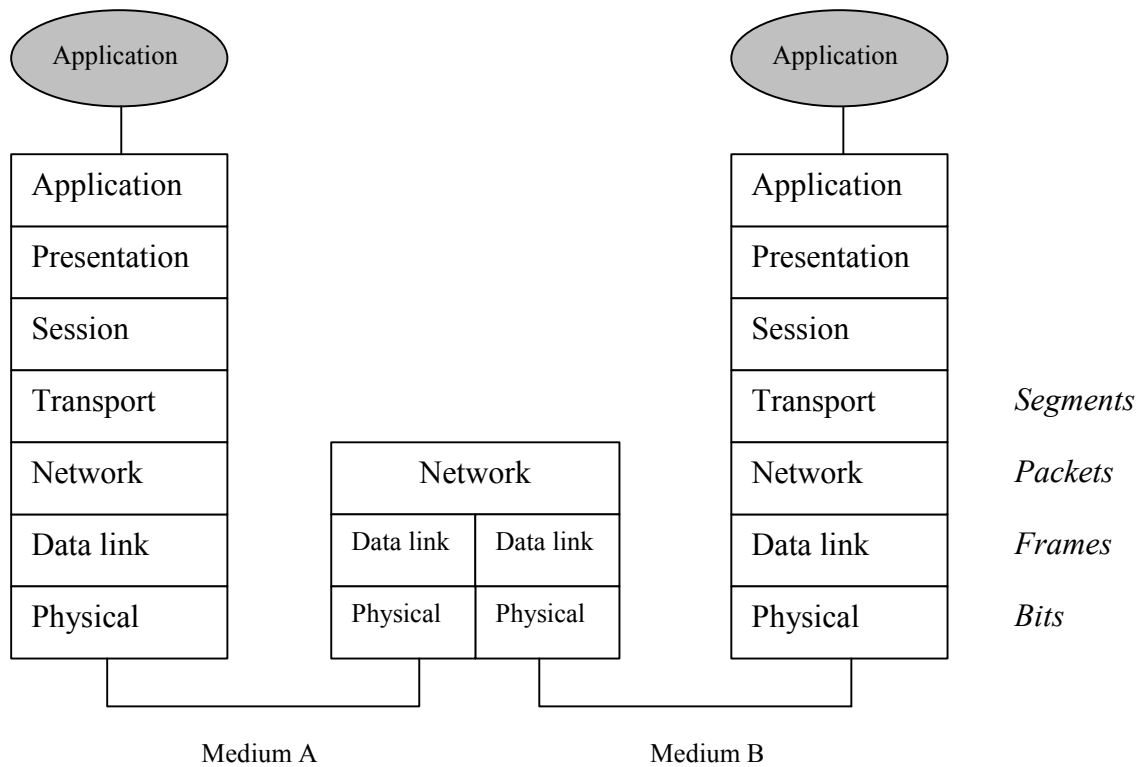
Application

Application

Presentation

Session

Transport

Network

Data link

Physical

Network

Data link

Data link

Physical

Physical

Application

Application

Presentation

Session

Transport

Network

Data link

Physical

*Segments*

*Packets*

*Frames*

*Bits*

Medium A

Medium B